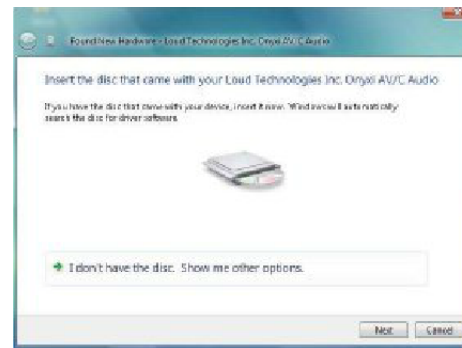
Found New Hardware - Loud Technologies Inc. Onyx AV/C Audio

Insert the disc that came with your Loud Technologies Inc. Onyx AV/C Audio

If you have the disc that came with your device, insert it now. Windows will automatically search the disc for driver software.

I don't have the disc. Show me other options.

Next Cancel